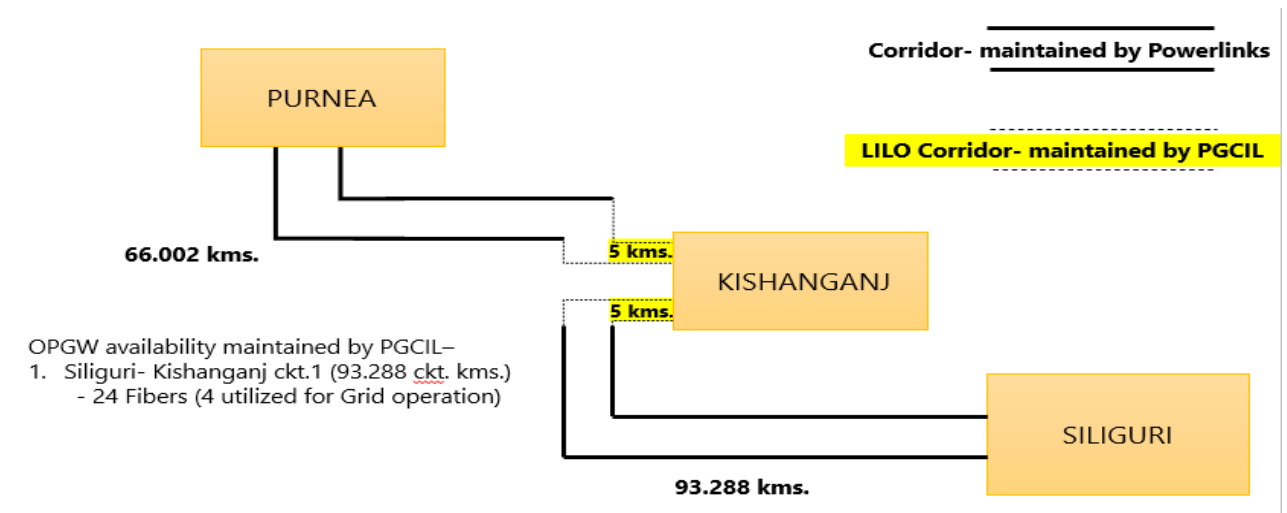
Corridor- maintained by Powerlinks

LILO Corridor- maintained by PGCIL

PURNEA

66.002 kms.

5 kms.

KISHANGANJ

5 kms.

OPGW availability maintained by PGCIL–
1. Siliguri- Kishanganj ckt.1 (93.288 ckt. kms.)
- 24 Fibers (4 utilized for Grid operation)

SILIGURI

93.288 kms.